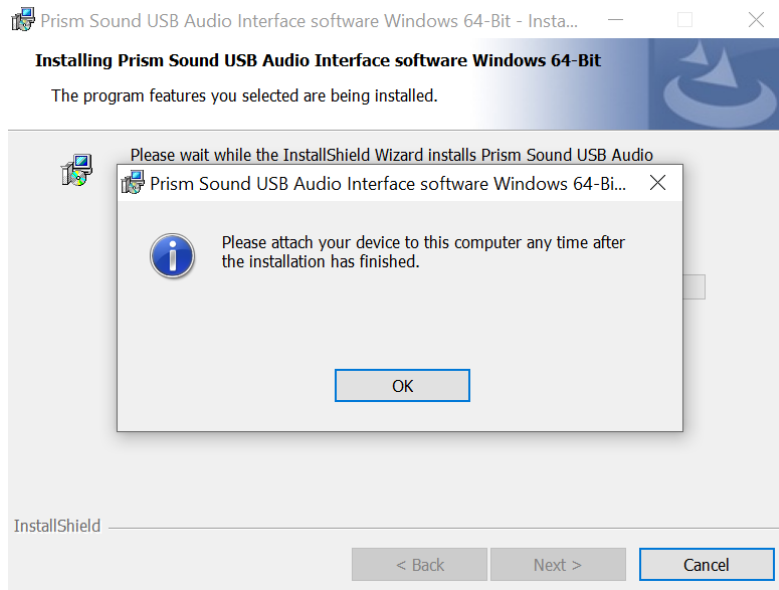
Prism Sound USB Audio Interface software Windows 64-Bit - Insta...

Installing Prism Sound USB Audio Interface software Windows 64-Bit

The program features you selected are being installed.

Please wait while the InstallShield Wizard installs Prism Sound USB Audio

Prism Sound USB Audio Interface software Windows 64-Bi...

Please attach your device to this computer any time after the installation has finished.

OK

InstallShield

< Back

Next >

Cancel